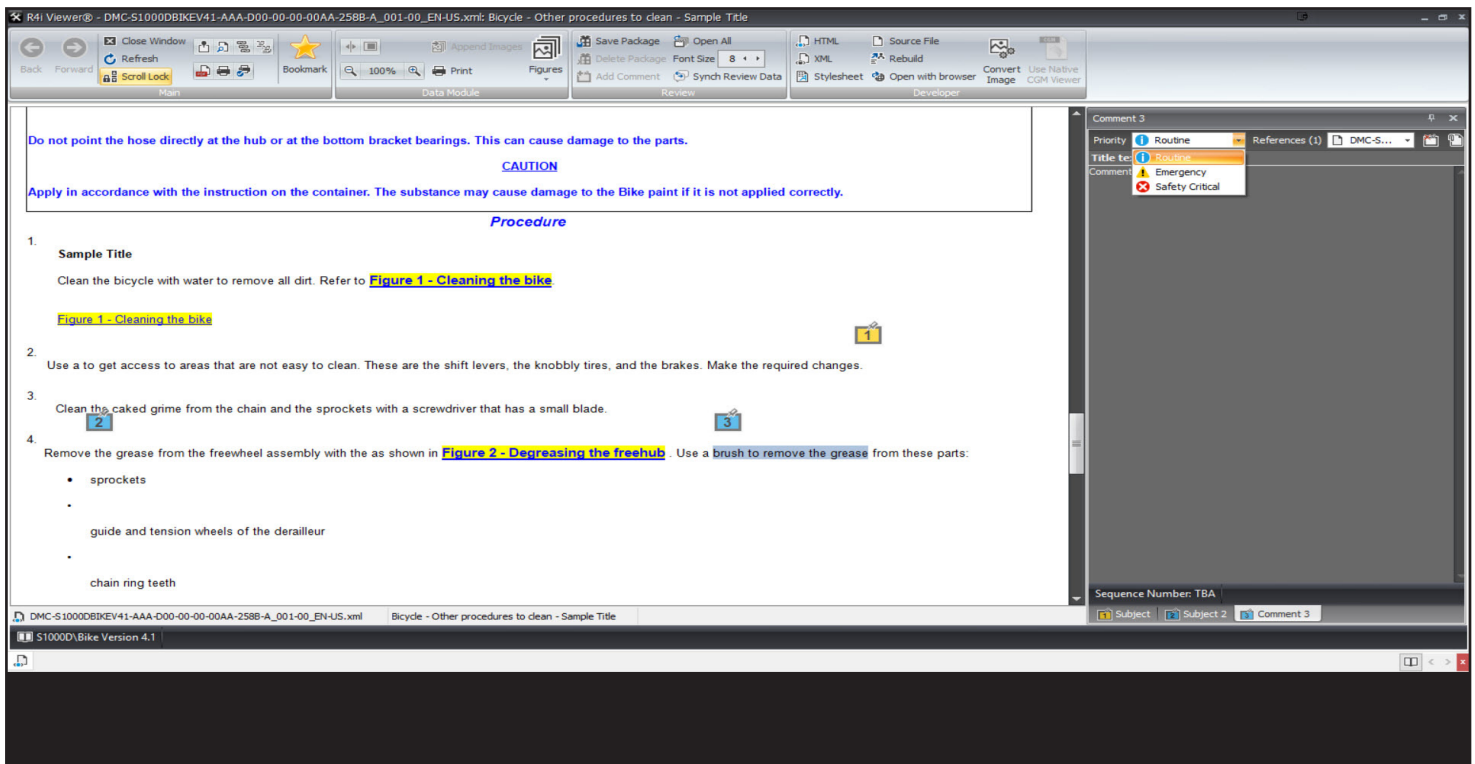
R4i Viewer® - DMC-S1000DBIKEV41-AAA-D00-00-00-00AA-258B-A_001-00_EN-US.xml: Bicycle - Other procedures to clean - Sample Title

Back Forward Close Window Refresh Scroll Lock Bookmark Main
100% Print Append Images Figures Data Module
Save Package Delete Package Add Comment Open All Font Size 8 Synch Review Data Review
HTML XML Stylesheet Source File Rebuild Open with browser Convert Image Use Native CGM Viewer Developer

Do not point the hose directly at the hub or at the bottom bracket bearings. This can cause damage to the parts.

CAUTION

Apply in accordance with the instruction on the container. The substance may cause damage to the Bike paint if it is not applied correctly.

Procedure

1.

Sample Title

Clean the bicycle with water to remove all dirt. Refer to Figure 1 - Cleaning the bike

Figure 1 - Cleaning the bike

1

2.

Use a to get access to areas that are not easy to clean. These are the shift levers, the knobbly tires, and the brakes. Make the required changes.

3.

Clean the caked grime from the chain and the sprockets with a screwdriver that has a small blade.

2 3

4.

Remove the grease from the freewheel assembly with the as shown in Figure 2 - Degreasing the freehub . Use a brush to remove the grease from these parts:

• sprockets

•

guide and tension wheels of the derailleur

•

chain ring teeth

Comment 3
Priority Routine References (1) DMC-S...
Title te
Comment
Routine
Emergency
Safety Critical

Sequence Number: TBA
Subject Subject 2 Comment 3

DMC-S1000DBIKEV41-AAA-D00-00-00-00AA-258B-A_001-00_EN-US.xml Bicycle - Other procedures to clean - Sample Title

S1000D\Bike Version 4.1